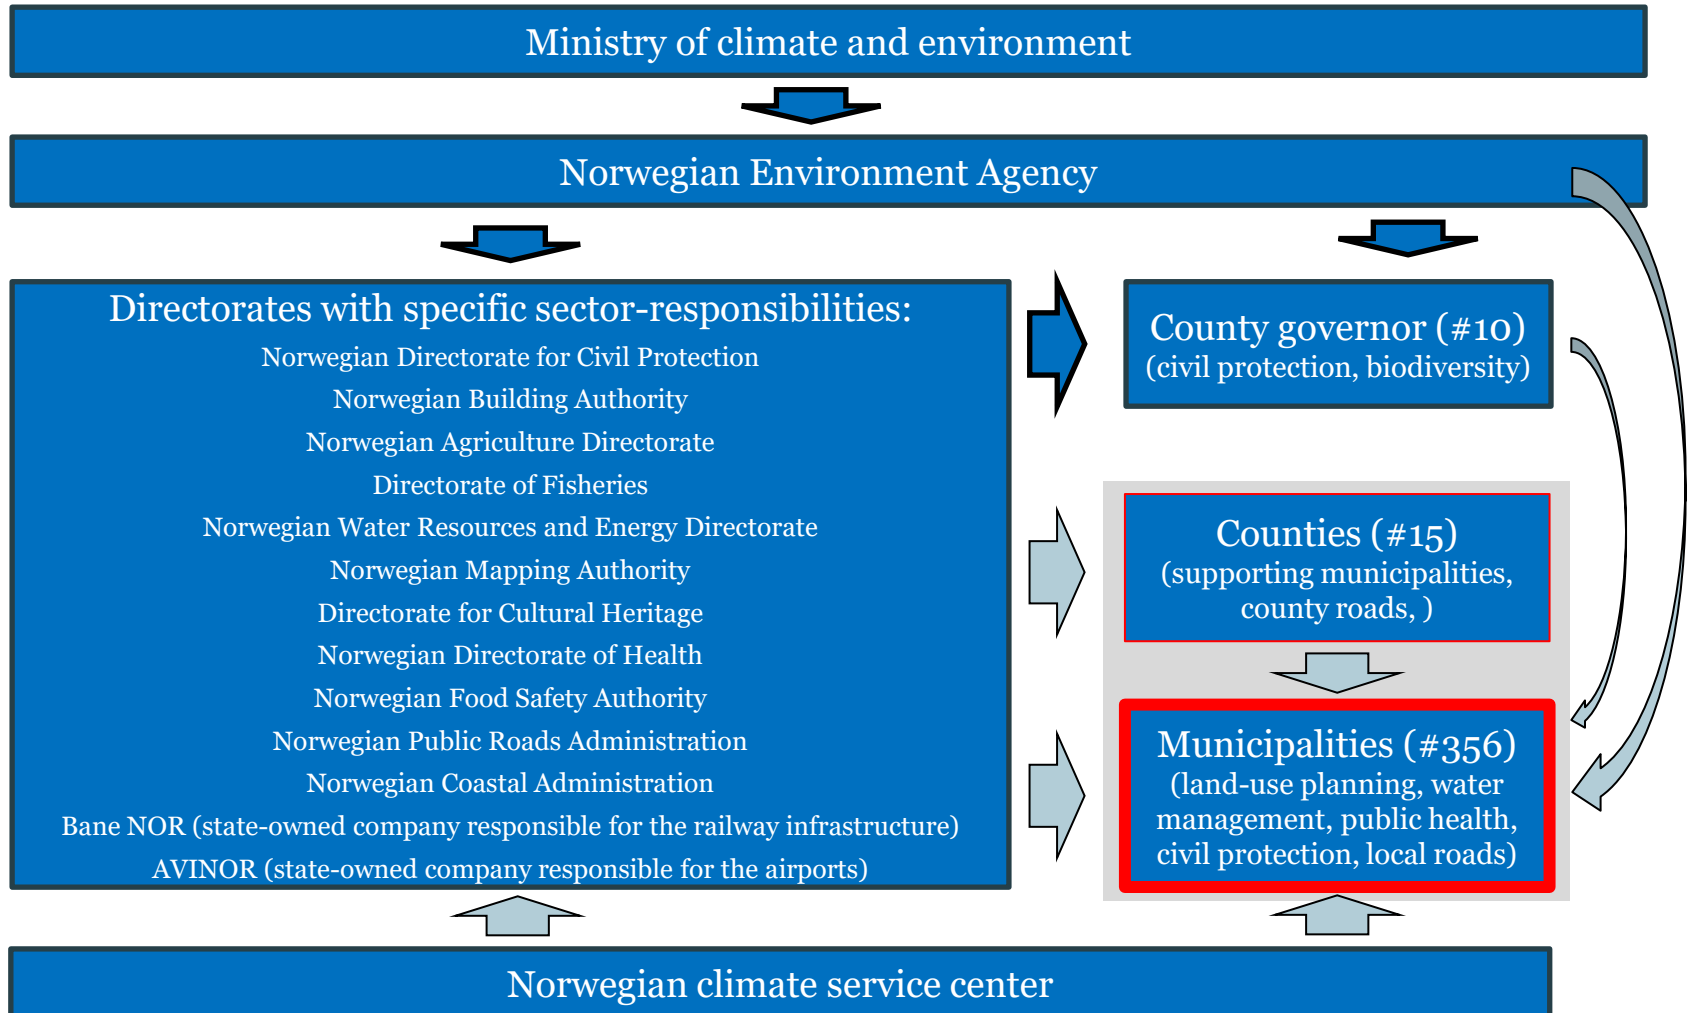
Ministry of climate and environment

Norwegian Environment Agency

Directorates with specific sector-responsibilities:
Norwegian Directorate for Civil Protection
Norwegian Building Authority
Norwegian Agriculture Directorate
Directorate of Fisheries
Norwegian Water Resources and Energy Directorate
Norwegian Mapping Authority
Directorate for Cultural Heritage
Norwegian Directorate of Health
Norwegian Food Safety Authority
Norwegian Public Roads Administration
Norwegian Coastal Administration
Bane NOR (state-owned company responsible for the railway infrastructure)
AVINOR (state-owned company responsible for the airports)

County governor (#10)
(civil protection, biodiversity)

Counties (#15)
(supporting municipalities, county roads, )

Municipalities (#356)
(land-use planning, water management, public health, civil protection, local roads)

Norwegian climate service center